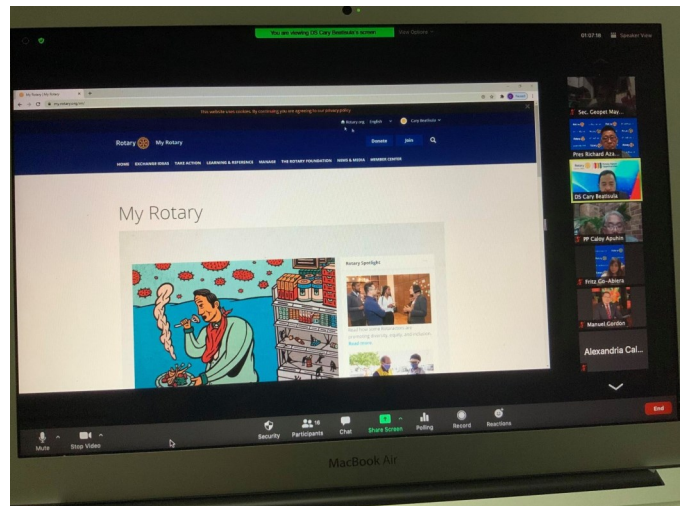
You are viewing DG Cary Beatisula's screen   View Options

01:07:38   Speaker View

My Rotary | My Rotary

my.rotary.org

This website uses cookies. By continuing you are agreeing to our privacy policy.

Rotary.org   English   Cary Beatisula

Rotary   My Rotary

Donate   Join

HOME   EXCHANGE IDEAS   TAKE ACTION   LEARNING & REFERENCE   MANAGE   THE ROTARY FOUNDATION   NEWS & MEDIA   MEMBER CENTER

My Rotary

Rotary Spotlight

Read how one Rotarian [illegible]

Read more

Sec. Geopet May...

Pres Richard Aza...

DG Cary Beatisula

PP Caloy Apuhin

Fritz Gil-Abiera

Manuel Gordon

Alexandria Cal...

Mute   Stop Video   Security   Participants 18   Chat   Share Screen   Polling   Record   Reactions   End

MacBook Air